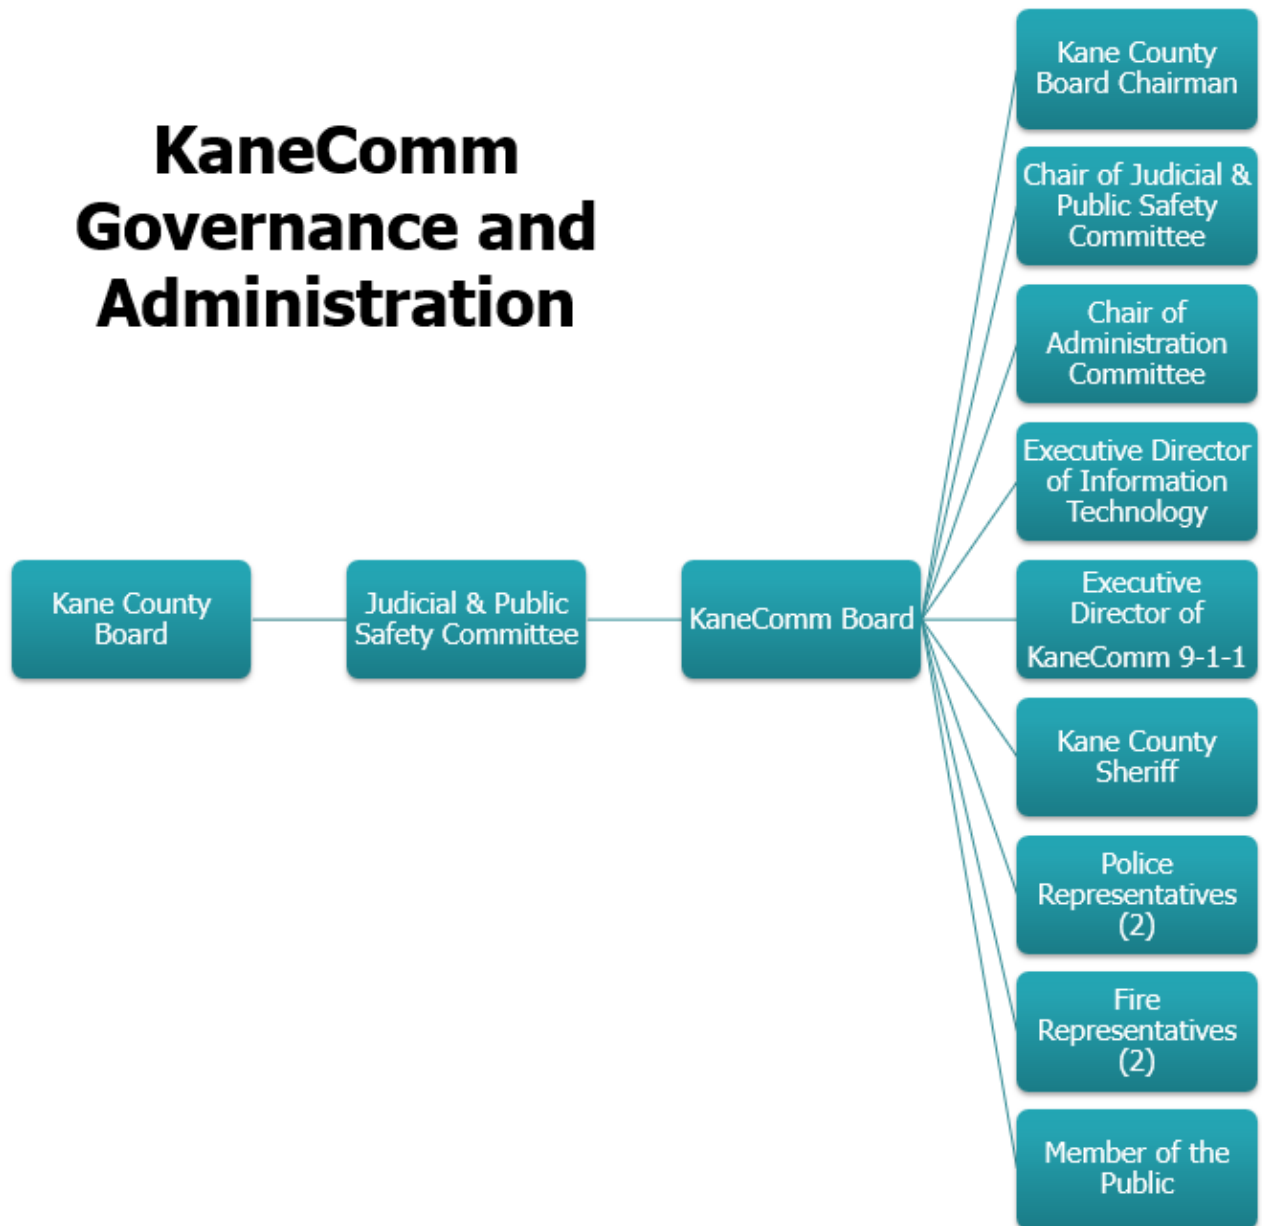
KaneComm Governance and Administration

Kane County Board

Judicial & Public Safety Committee

KaneComm Board

Kane County Board Chairman

Chair of Judicial & Public Safety Committee

Chair of Administration Committee

Executive Director of Information Technology

Executive Director of KaneComm 9-1-1

Kane County Sheriff

Police Representatives (2)

Fire Representatives (2)

Member of the Public